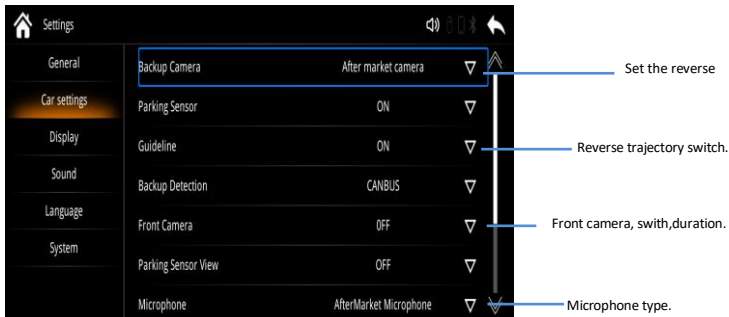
Settings

General
Car settings
Display
Sound
Language
System

| | |
|---|---|
| Backup Camera | After market camera |
| Parking Sensor | ON |
| Guideline | ON |
| Backup Detection | CANBUS |
| Front Camera | OFF |
| Parking Sensor View | OFF |
| Microphone | AfterMarket Microphone |

Set the reverse

Reverse trajectory switch.

Front camera, swith,duration.

Microphone type.